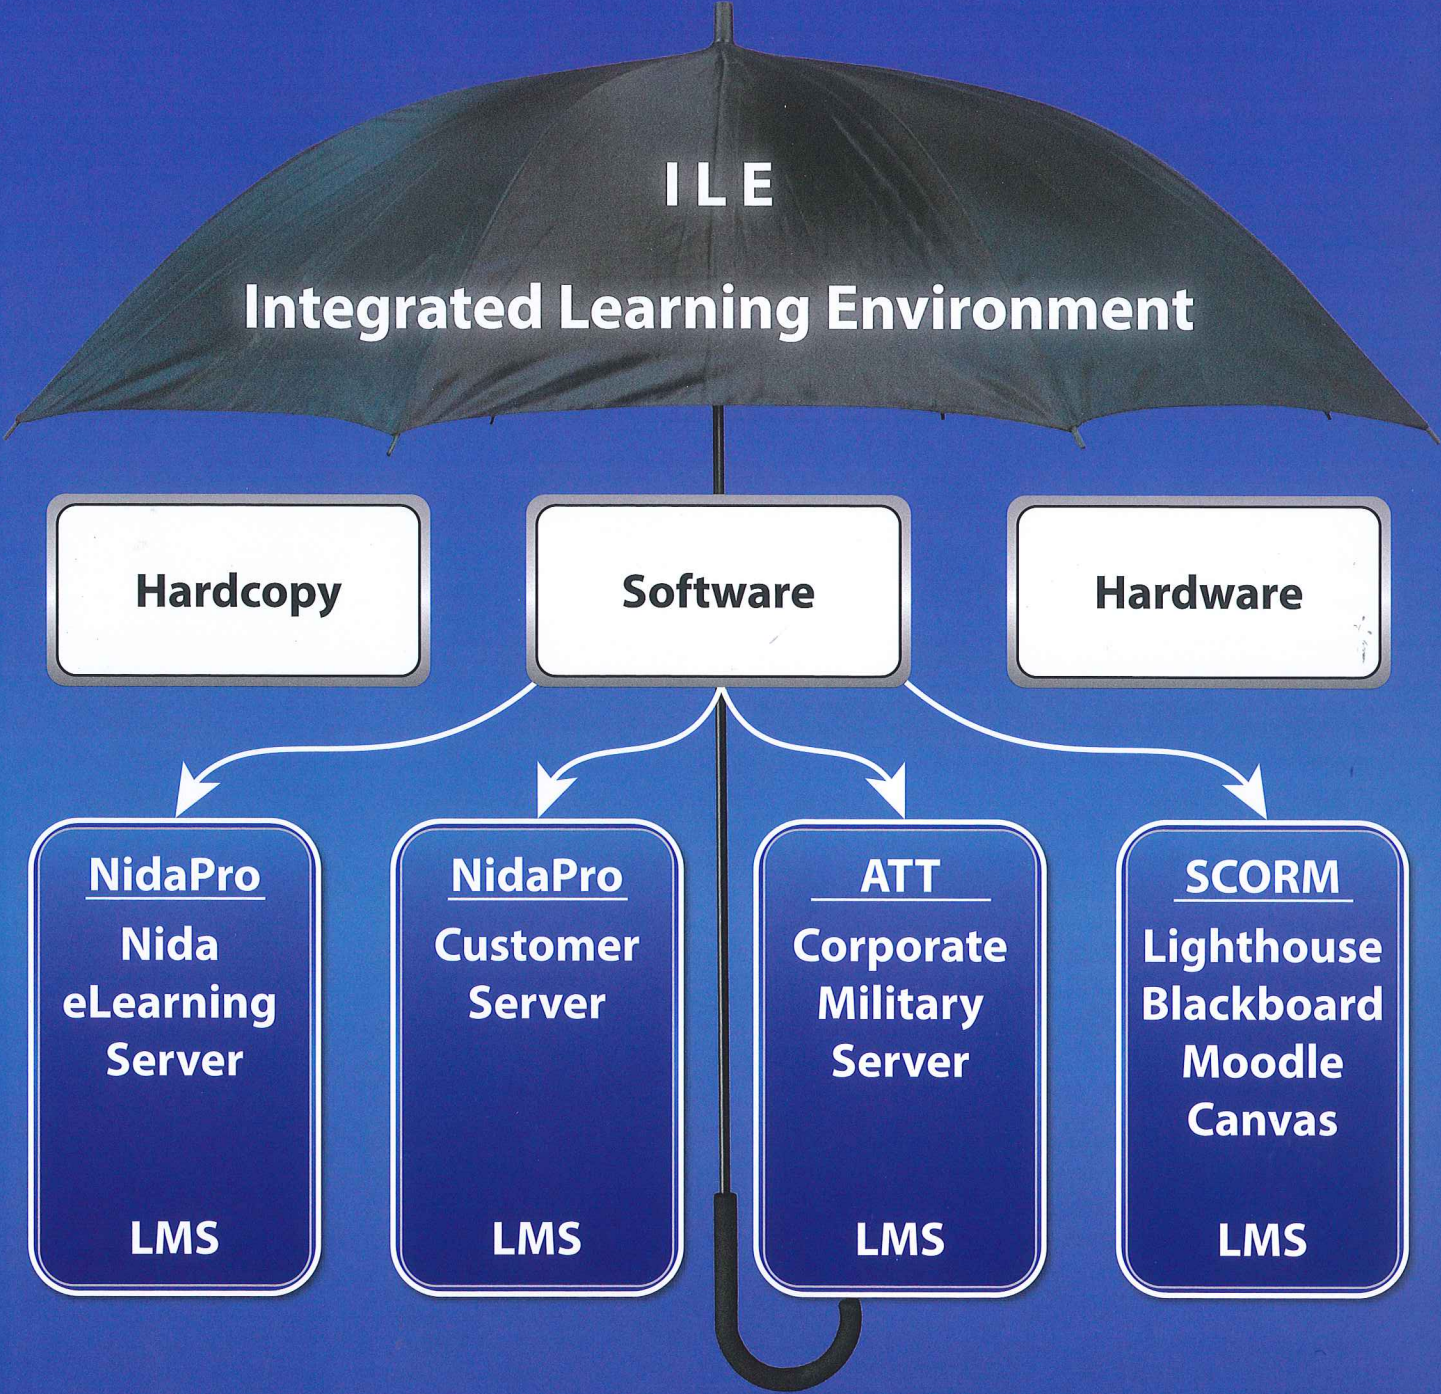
ILE

Integrated Learning Environment

Hardcopy

Software

Hardware

NidaPro
Nida eLearning Server
LMS

NidaPro
Customer Server
LMS

ATT
Corporate Military Server
LMS

SCORM
Lighthouse Blackboard Moodle Canvas
LMS